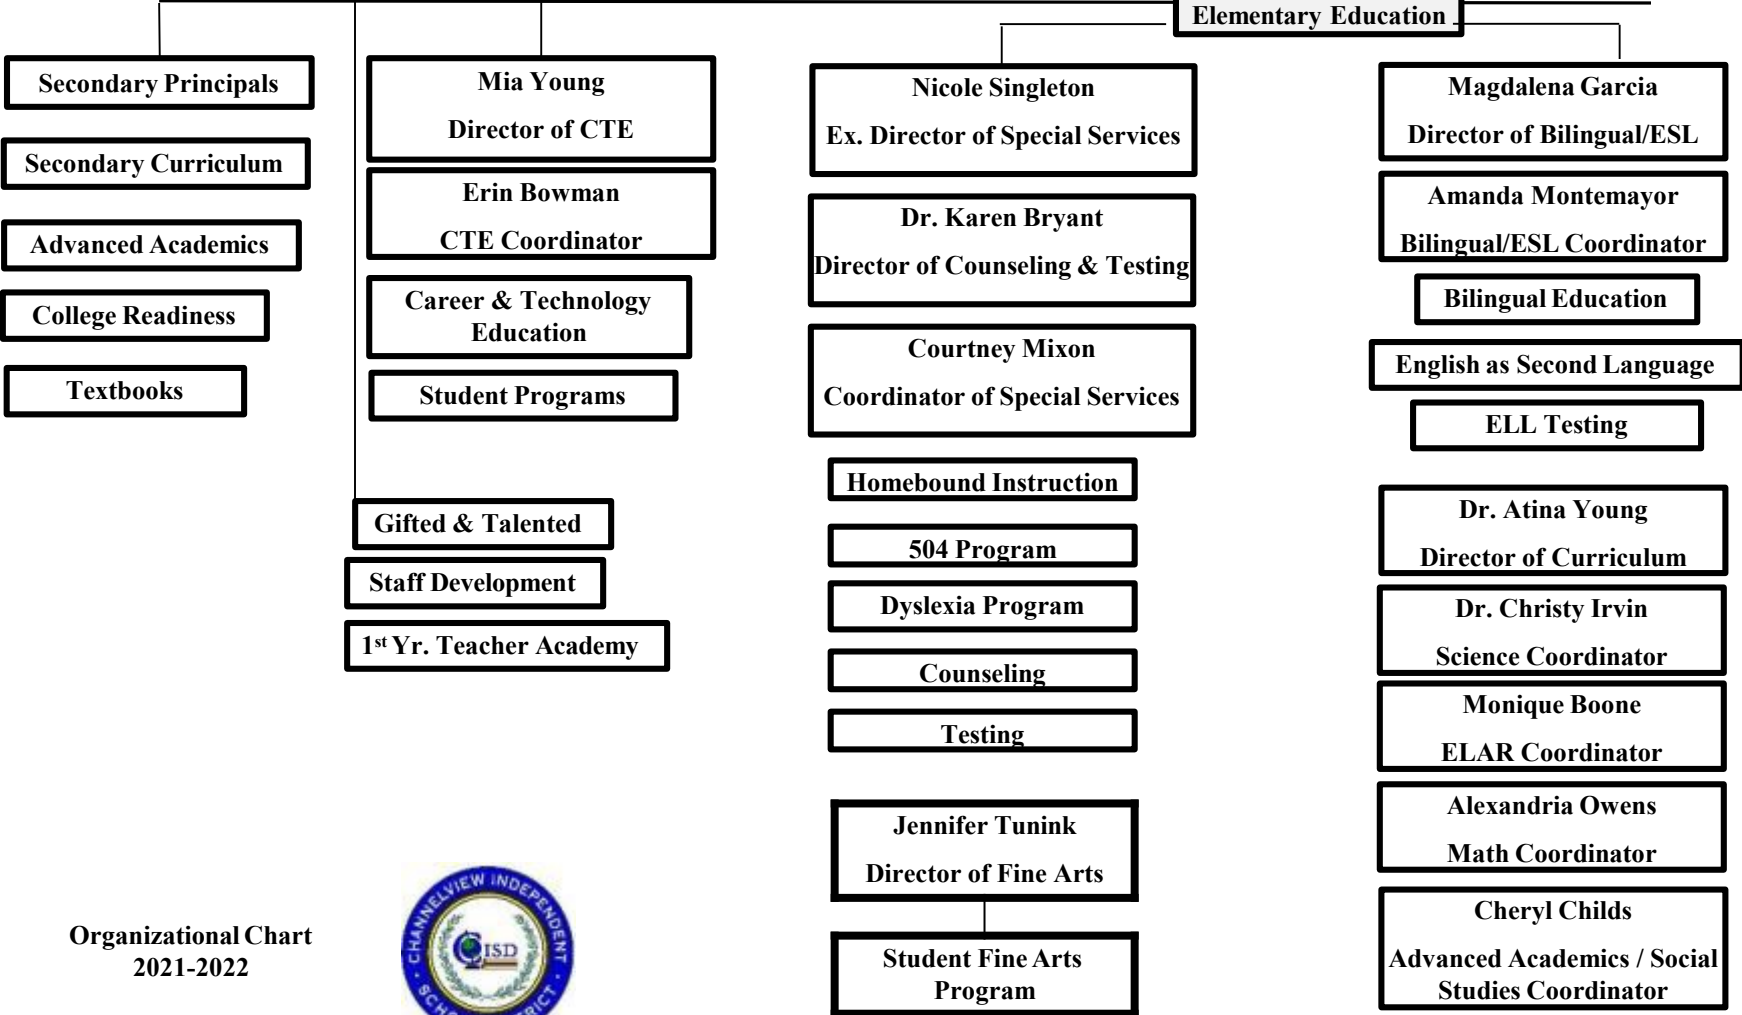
Elementary Education

Secondary Principals

Secondary Curriculum

Advanced Academics

College Readiness

Textbooks

Mia Young

Director of CTE

Erin Bowman

CTE Coordinator

Career & Technology Education

Student Programs

Gifted & Talented

Staff Development

1$^{st}$ Yr. Teacher Academy

Nicole Singleton

Ex. Director of Special Services

Dr. Karen Bryant

Director of Counseling & Testing

Courtney Mixon

Coordinator of Special Services

Homebound Instruction

504 Program

Dyslexia Program

Counseling

Testing

Jennifer Tunink

Director of Fine Arts

Student Fine Arts Program

Magdalena Garcia

Director of Bilingual/ESL

Amanda Montemayor

Bilingual/ESL Coordinator

Bilingual Education

English as Second Language

ELL Testing

Dr. Atina Young

Director of Curriculum

Dr. Christy Irvin

Science Coordinator

Monique Boone

ELAR Coordinator

Alexandria Owens

Math Coordinator

Cheryl Childs

Advanced Academics / Social Studies Coordinator

Organizational Chart
2021-2022

CHANNELVIEW INDEPENDENT SCHOOL DISTRICT
CISD